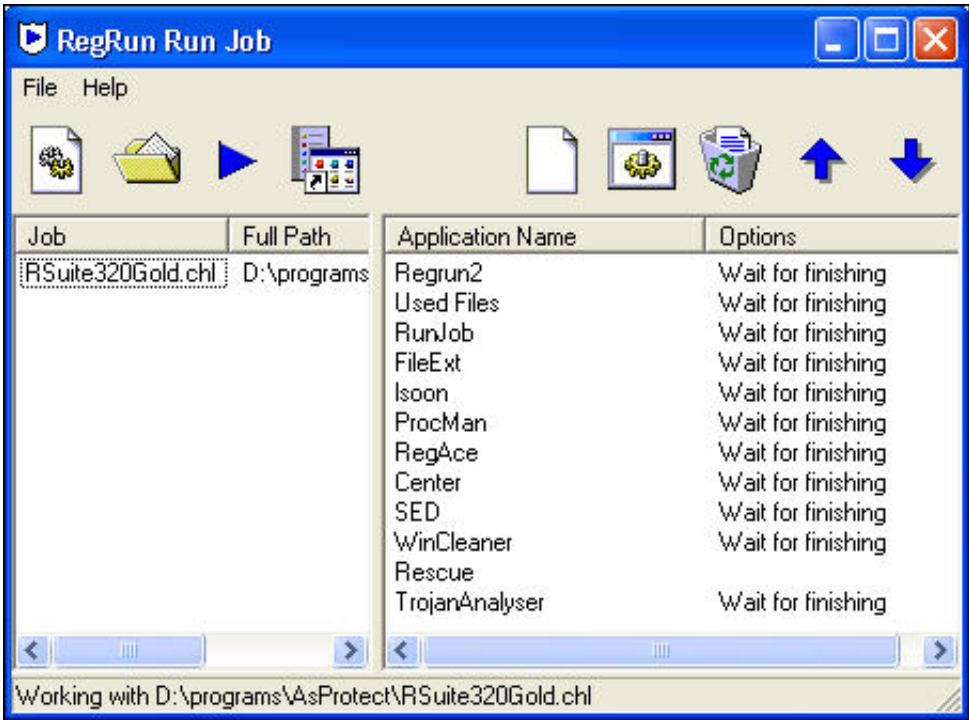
RegRun Run Job

File Help

| Job | Full Path |
|---|---|
| RSuite320Gold.chl | D:\programs |

| Application Name | Options |
|---|---|
| Regrun2 | Wait for finishing |
| Used Files | Wait for finishing |
| RunJob | Wait for finishing |
| FileExt | Wait for finishing |
| Isoon | Wait for finishing |
| ProcMan | Wait for finishing |
| RegAce | Wait for finishing |
| Center | Wait for finishing |
| SED | Wait for finishing |
| WinCleaner | Wait for finishing |
| Rescue | |
| TrojanAnalyser | Wait for finishing |

Working with D:\programs\AsProtect\RSuite320Gold.chl